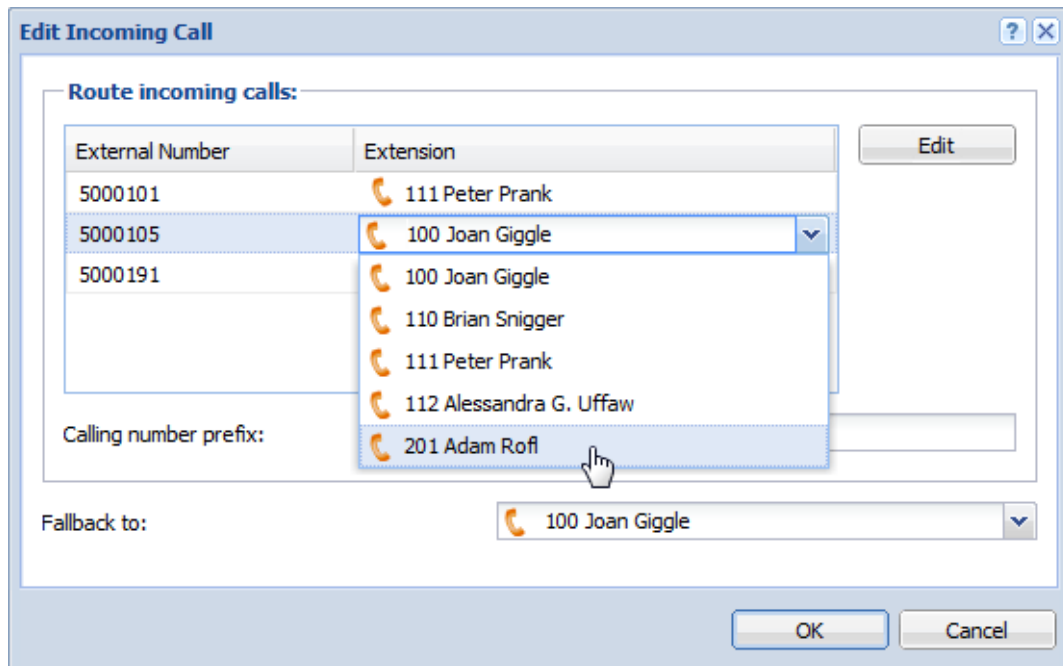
Edit Incoming Call

Route incoming calls:

| External Number | Extension |
|---|---|
| 5000101 | 111 Peter Prank |
| 5000105 | 100 Joan Giggle |
| 5000191 | |

Edit

100 Joan Giggle
110 Brian Snigger
111 Peter Prank
112 Alessandra G. Uffaw
201 Adam Rofl

Calling number prefix:

Fallback to: 100 Joan Giggle

OK Cancel